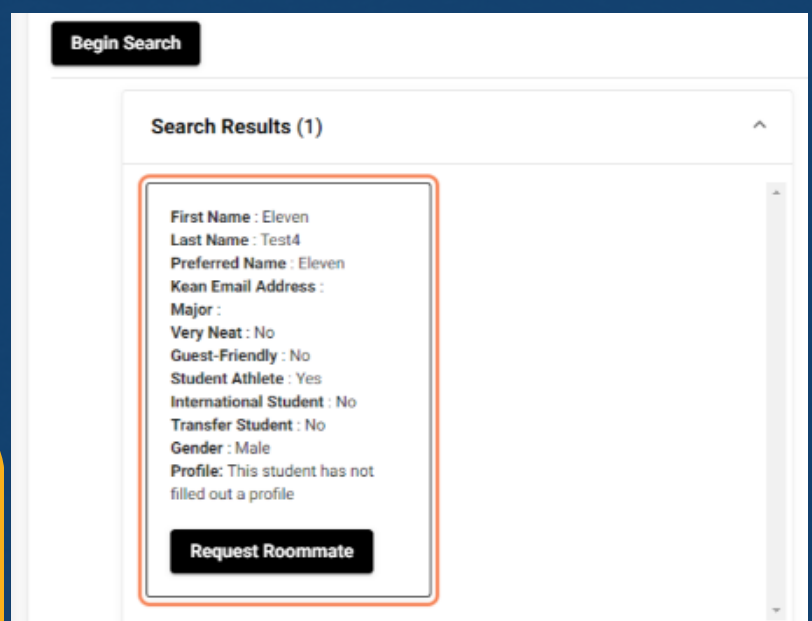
Begin Search

Search Results (1)

First Name : Eleven
Last Name : Test4
Preferred Name : Eleven
Kean Email Address :
Major :
Very Neat : No
Guest-Friendly : No
Student Athlete : Yes
International Student : No
Transfer Student : No
Gender : Male
Profile: This student has not filled out a profile

Request Roommate